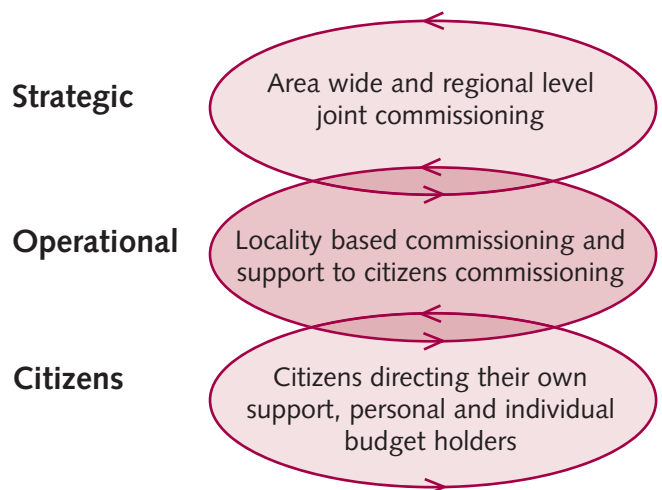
Strategic

Area wide and regional level joint commissioning

Operational

Locality based commissioning and support to citizens commissioning

Citizens

Citizens directing their own support, personal and individual budget holders